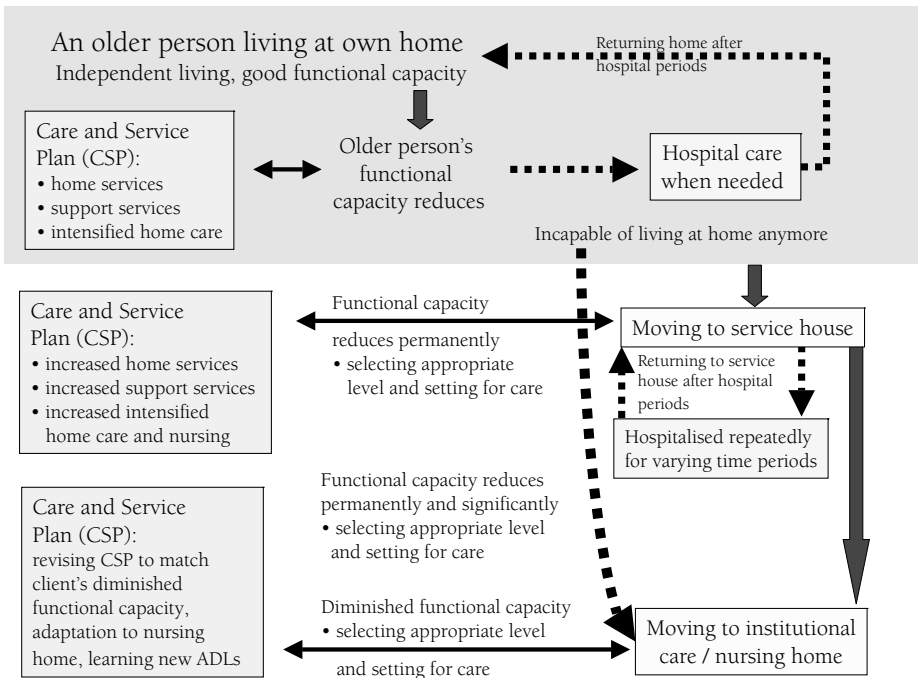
An older person living at own home
Independent living, good functional capacity

Returning home after hospital periods

Care and Service Plan (CSP):
• home services
• support services
• intensified home care

Older person's functional capacity reduces

Hospital care when needed

Incapable of living at home anymore

Care and Service Plan (CSP):
• increased home services
• increased support services
• increased intensified home care and nursing

Functional capacity
reduces permanently
• selecting appropriate level and setting for care

Moving to service house

Returning to service house after hospital periods

Hospitalised repeatedly for varying time periods

Care and Service Plan (CSP):
revising CSP to match client's diminished functional capacity, adaptation to nursing home, learning new ADLs

Functional capacity reduces permanently and significantly
• selecting appropriate level and setting for care

Diminished functional capacity
• selecting appropriate level
and setting for care

Moving to institutional care / nursing home